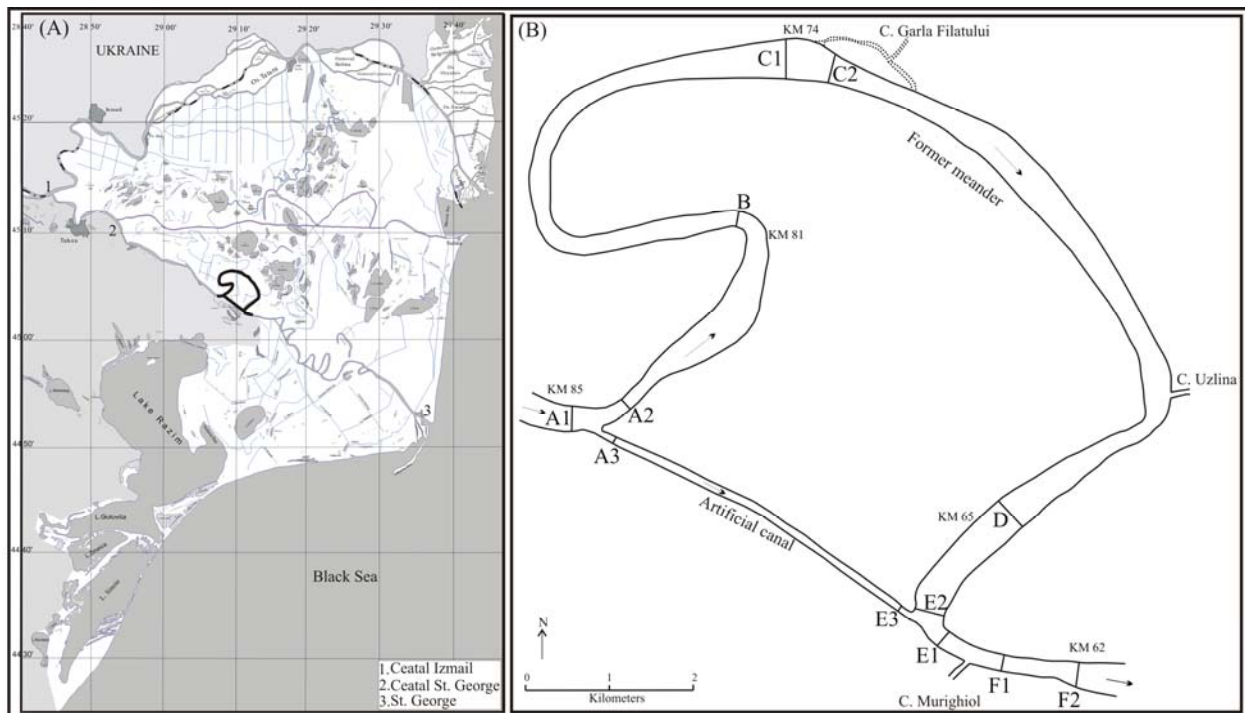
(A)

28°40' 28°50' 29°00' 29°10' 29°20' 29°30' 29°40'

UKRAINE

45°20'

45°10'

45°00'

44°50'

44°40'

44°30'

Br. Chilia

Tulcea

1

2

3

Lake Razim

L. Golovita

Black Sea

1.Ceatal Izmail
2.Ceatal St. George
3.St. George

(B)

KM 74

C. Garla Filatului

C1

C2

Former meander

B

KM 81

C. Uzlina

KM 85

A1

A2

A3

Artificial canal

KM 65

D

E2

E3

E1

KM 62

F1

F2

C. Murighiol

N

0 1 2
Kilometers